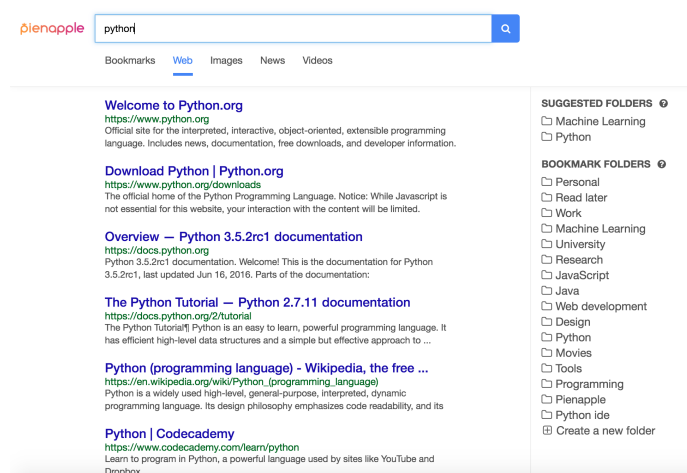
Pienapple

python

Bookmarks Web Images News Videos

Welcome to Python.org
https://www.python.org
Official site for the interpreted, interactive, object-oriented, extensible programming language. Includes news, documentation, free downloads, and developer information.

Download Python | Python.org
https://www.python.org/downloads
The official home of the Python Programming Language. Notice: While Javascript is not essential for this website, your interaction with the content will be limited.

Overview — Python 3.5.2rc1 documentation
https://docs.python.org
Python 3.5.2rc1 documentation. Welcome! This is the documentation for Python 3.5.2rc1, last updated Jun 16, 2016. Parts of the documentation:

The Python Tutorial — Python 2.7.11 documentation
https://docs.python.org/2/tutorial
The Python Tutorial¶ Python is an easy to learn, powerful programming language. It has efficient high-level data structures and a simple but effective approach to ...

Python (programming language) - Wikipedia, the free ...
https://en.wikipedia.org/wiki/Python_(programming_language)
Python is a widely used high-level, general-purpose, interpreted, dynamic programming language. Its design philosophy emphasizes code readability, and its

Python | Codecademy
https://www.codecademy.com/learn/python
Learn to program in Python, a powerful language used by sites like YouTube and Dropbox.

SUGGESTED FOLDERS
Machine Learning
Python

BOOKMARK FOLDERS
Personal
Read later
Work
Machine Learning
University
Research
JavaScript
Java
Web development
Design
Python
Movies
Tools
Programming
Pienapple
Python ide
Create a new folder